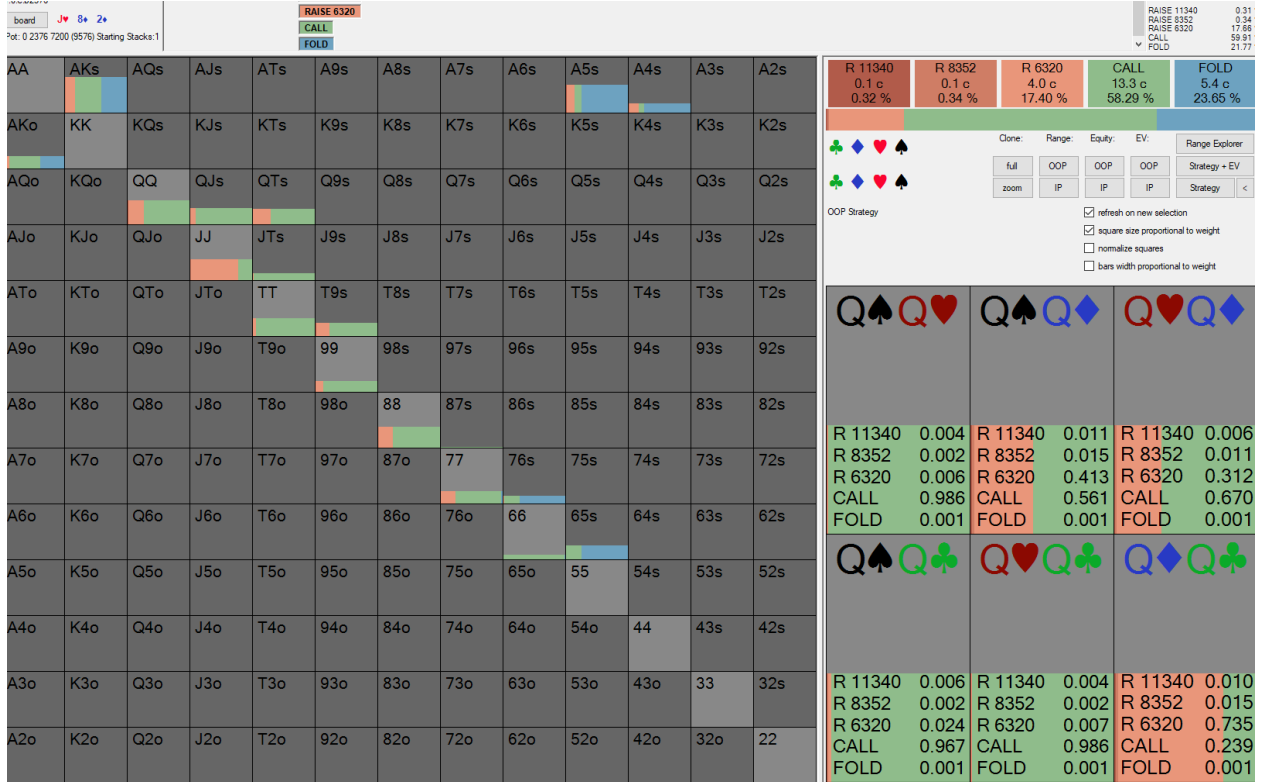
board J♥ 8♦ 2♦
Pot: 0 2376 7200 (9576) Starting Stacks:1

RAISE 6320
CALL
FOLD

| RAISE 11340 | 0.31 |
|---|---|
| RAISE 8352 | 0.34 |
| RAISE 6320 | 17.66 |
| CALL | 59.91 |
| FOLD | 21.77 |

| AA | AKs | AQs | AJs | ATs | A9s | A8s | A7s | A6s | A5s | A4s | A3s | A2s |
|---|---|---|---|---|---|---|---|---|---|---|---|---|
| AKo | KK | KQs | KJs | KTs | K9s | K8s | K7s | K6s | K5s | K4s | K3s | K2s |
| AQo | KQo | QQ | QJs | QTs | Q9s | Q8s | Q7s | Q6s | Q5s | Q4s | Q3s | Q2s |
| AJo | KJo | QJo | JJ | JTs | J9s | J8s | J7s | J6s | J5s | J4s | J3s | J2s |
| ATo | KTo | QTo | JTo | TT | T9s | T8s | T7s | T6s | T5s | T4s | T3s | T2s |
| A9o | K9o | Q9o | J9o | T9o | 99 | 98s | 97s | 96s | 95s | 94s | 93s | 92s |
| A8o | K8o | Q8o | J8o | T8o | 98o | 88 | 87s | 86s | 85s | 84s | 83s | 82s |
| A7o | K7o | Q7o | J7o | T7o | 97o | 87o | 77 | 76s | 75s | 74s | 73s | 72s |
| A6o | K6o | Q6o | J6o | T6o | 96o | 86o | 76o | 66 | 65s | 64s | 63s | 62s |
| A5o | K5o | Q5o | J5o | T5o | 95o | 85o | 75o | 65o | 55 | 54s | 53s | 52s |
| A4o | K4o | Q4o | J4o | T4o | 94o | 84o | 74o | 64o | 54o | 44 | 43s | 42s |
| A3o | K3o | Q3o | J3o | T3o | 93o | 83o | 73o | 63o | 53o | 43o | 33 | 32s |
| A2o | K2o | Q2o | J2o | T2o | 92o | 82o | 72o | 62o | 52o | 42o | 32o | 22 |

| R 11340 | R 8352 | R 6320 | CALL | FOLD |
|---|---|---|---|---|
| 0.1 c | 0.1 c | 4.0 c | 13.3 c | 5.4 c |
| 0.32 % | 0.34 % | 17.40 % | 58.29 % | 23.65 % |

Clone: Range: Equity: EV: Range Explorer
♣ ♦ ♥ ♠ full OOP OOP OOP Strategy + EV
♣ ♦ ♥ ♠ zoom IP IP IP Strategy <
OOP Strategy
refresh on new selection
square size proportional to weight
normalize squares
bars width proportional to weight

Q♠Q♥
R 11340 0.004
R 8352 0.002
R 6320 0.006
CALL 0.986
FOLD 0.001

Q♠Q♦
R 11340 0.011
R 8352 0.015
R 6320 0.413
CALL 0.561
FOLD 0.001

Q♥Q♦
R 11340 0.006
R 8352 0.011
R 6320 0.312
CALL 0.670
FOLD 0.001

Q♠Q♣
R 11340 0.006
R 8352 0.002
R 6320 0.024
CALL 0.967
FOLD 0.001

Q♥Q♣
R 11340 0.004
R 8352 0.002
R 6320 0.007
CALL 0.986
FOLD 0.001

Q♦Q♣
R 11340 0.010
R 8352 0.015
R 6320 0.735
CALL 0.239
FOLD 0.001